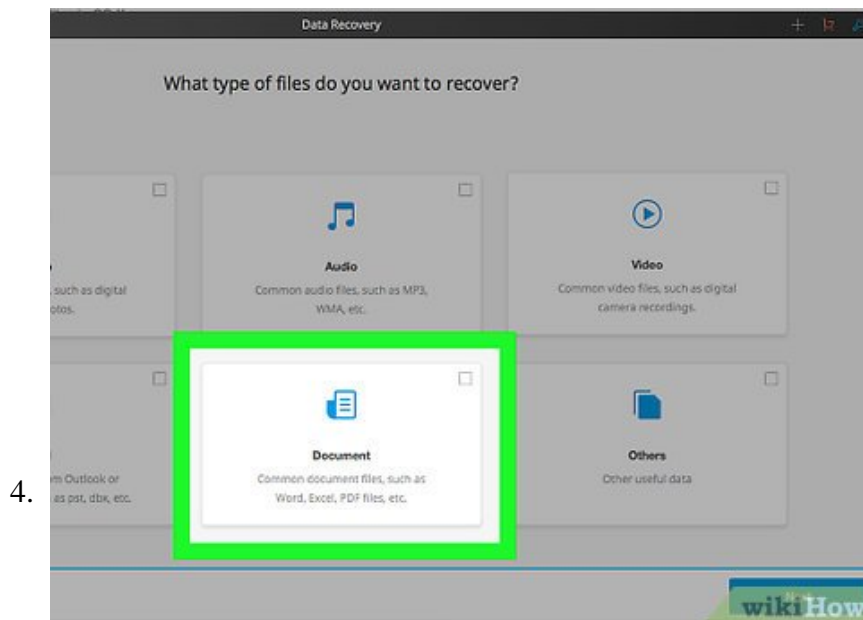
4.

Data Recovery

What type of files do you want to recover?

o
, such as digital
otos.

Audio
Common audio files, such as MP3, WMA, etc.

Video
Common video files, such as digital camera recordings.

m Outlook or
as pst, dbx, etc.

Document
Common document files, such as Word, Excel, PDF files, etc.

Others
Other useful data

wikiHow